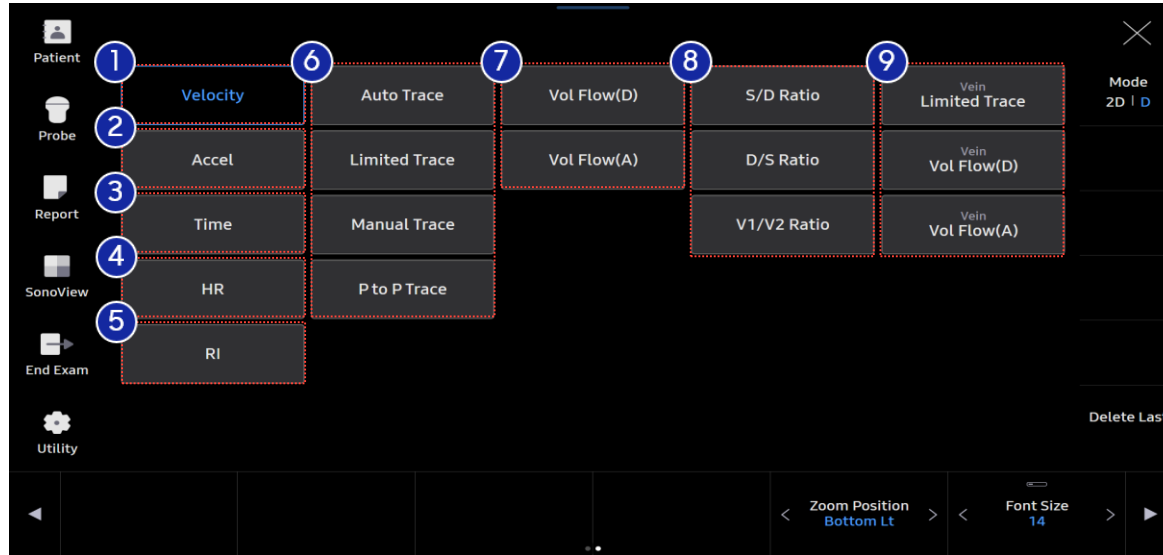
Patient

Probe

Report

SonoView

End Exam

Utility

1 Velocity

2 Accel

3 Time

4 HR

5 RI

6 Auto Trace

Limited Trace

Manual Trace

P to P Trace

7 Vol Flow(D)

Vol Flow(A)

8 S/D Ratio

D/S Ratio

V1/V2 Ratio

9 Vein Limited Trace

Vein Vol Flow(D)

Vein Vol Flow(A)

Mode
2D | D

Delete Las

Zoom Position
Bottom Lt

Font Size
14